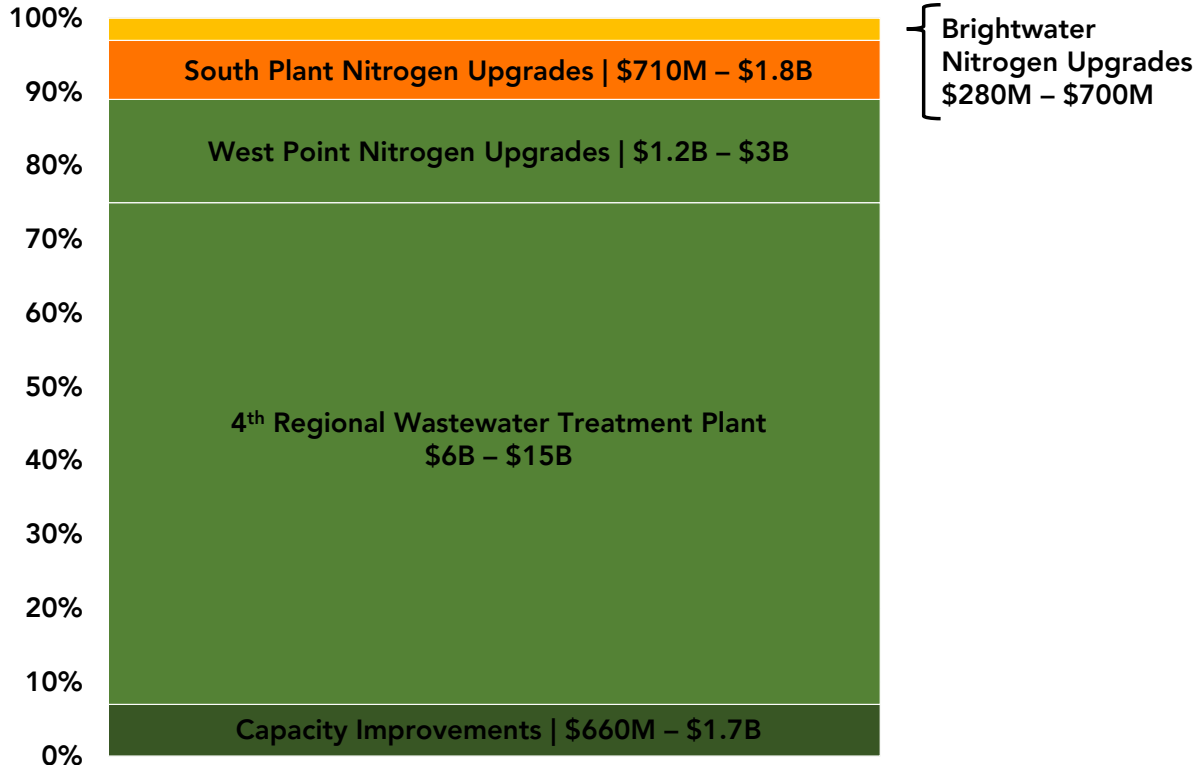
100%
90%
80%
70%
60%
50%
40%
30%
20%
10%
0%

Brightwater Nitrogen Upgrades $280M – $700M

South Plant Nitrogen Upgrades | $710M – $1.8B

West Point Nitrogen Upgrades | $1.2B – $3B

4$^{th}$ Regional Wastewater Treatment Plant
$6B – $15B

Capacity Improvements | $660M – $1.7B